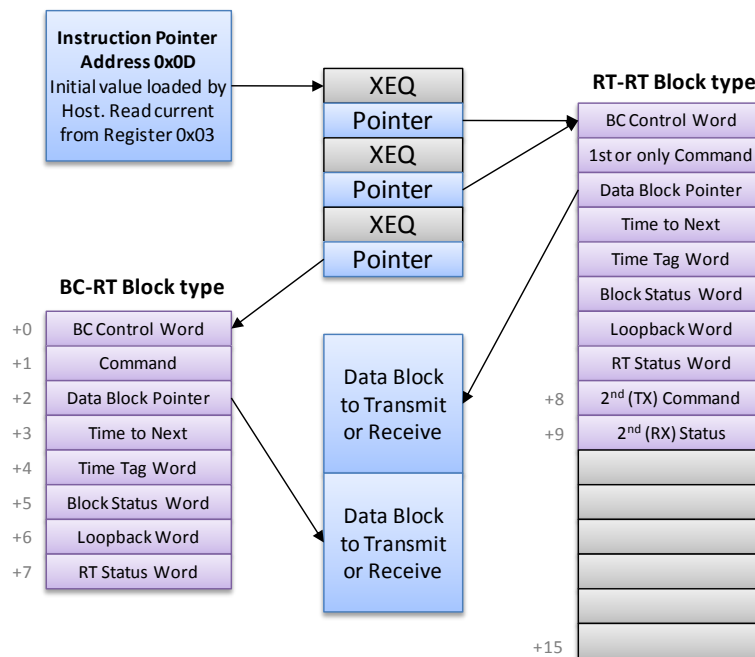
Instruction Pointer Address 0x0D
Initial value loaded by Host. Read current from Register 0x03

XEQ
Pointer
XEQ
Pointer
XEQ
Pointer

RT-RT Block type
BC Control Word
1st or only Command
Data Block Pointer
Time to Next
Time Tag Word
Block Status Word
Loopback Word
RT Status Word
+8 2$^{nd}$ (TX) Command
+9 2$^{nd}$ (RX) Status
+15

BC-RT Block type
+0 BC Control Word
+1 Command
+2 Data Block Pointer
+3 Time to Next
+4 Time Tag Word
+5 Block Status Word
+6 Loopback Word
+7 RT Status Word

Data Block to Transmit or Receive

Data Block to Transmit or Receive